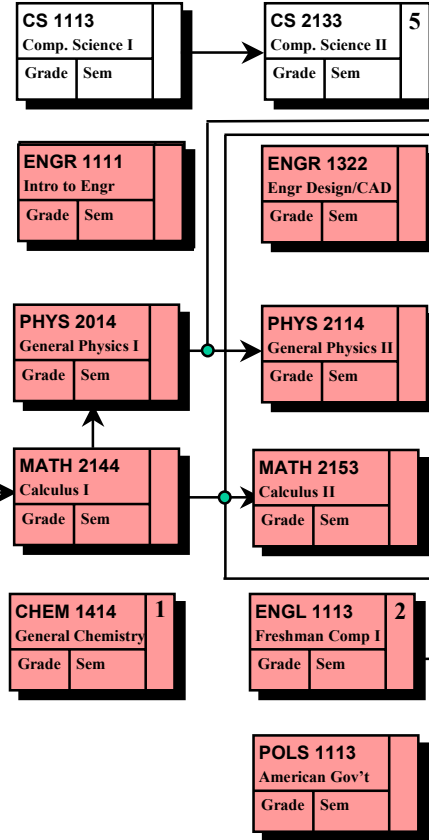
CS 1113
Comp. Science I
Grade | Sem

CS 2133
Comp. Science II
5
Grade | Sem

ENGR 1111
Intro to Engr
Grade | Sem

ENGR 1322
Engr Design/CAD
Grade | Sem

PHYS 2014
General Physics I
Grade | Sem

PHYS 2114
General Physics II
Grade | Sem

MATH 2144
Calculus I
Grade | Sem

MATH 2153
Calculus II
Grade | Sem

CHEM 1414
General Chemistry
1
Grade | Sem

ENGL 1113
Freshman Comp I
2
Grade | Sem

POLS 1113
American Gov't
Grade | Sem